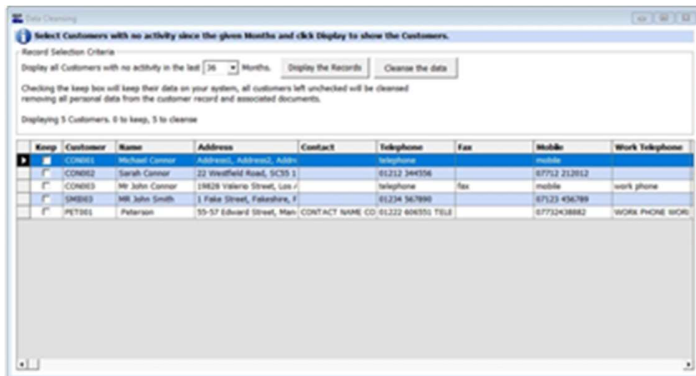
Data Cleansing

Select Customers with no activity since the given Months and click Display to show the Customers.

Record Selection Criteria

Display all Customers with no activity in the last 36 Months. Display the Records Cleanse the data

Checking the keep box will keep their data on your system, all customers left unchecked will be cleansed removing all personal data from the customer record and associated documents.

Displaying 5 Customers. 0 to keep, 5 to cleanse

| Keep | Customer | Name | Address | Contact | Telephone | Fax | Mobile | Work Telephone |
|---|---|---|---|---|---|---|---|---|
| | CON001 | Michael Connor | Address1, Address2, Addr | | telephone | | mobile | |
| | CON002 | Sarah Connor | 22 Westfield Road, SC55 1 | | 01212 344556 | | 07712 212012 | |
| | CON003 | Mr John Connor | 19828 Valerio Street, Los / | | telephone | fax | mobile | work phone |
| | SMI003 | MR John Smith | 1 Fake Street, Fakeshire, F | | 01234 567890 | | 07123 456789 | |
| | PET001 | Peterson | 55-57 Edward Street, Man | CONTACT NAME CO | 01222 606551 TELE | | 07732438882 | WORK PHONE WOR |